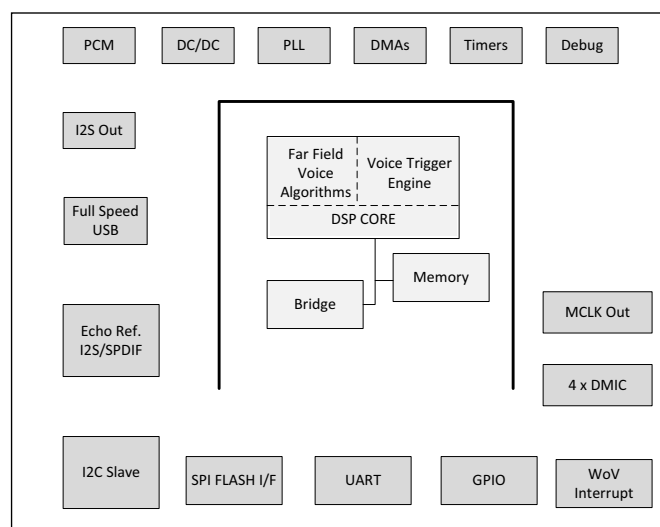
PCM

DC/DC

PLL

DMAs

Timers

Debug

I2S Out

Full Speed USB

Echo Ref. I2S/SPDIF

I2C Slave

Far Field Voice Algorithms

Voice Trigger Engine

DSP CORE

Memory

Bridge

MCLK Out

4 x DMIC

SPI FLASH I/F

UART

GPIO

WoV Interrupt